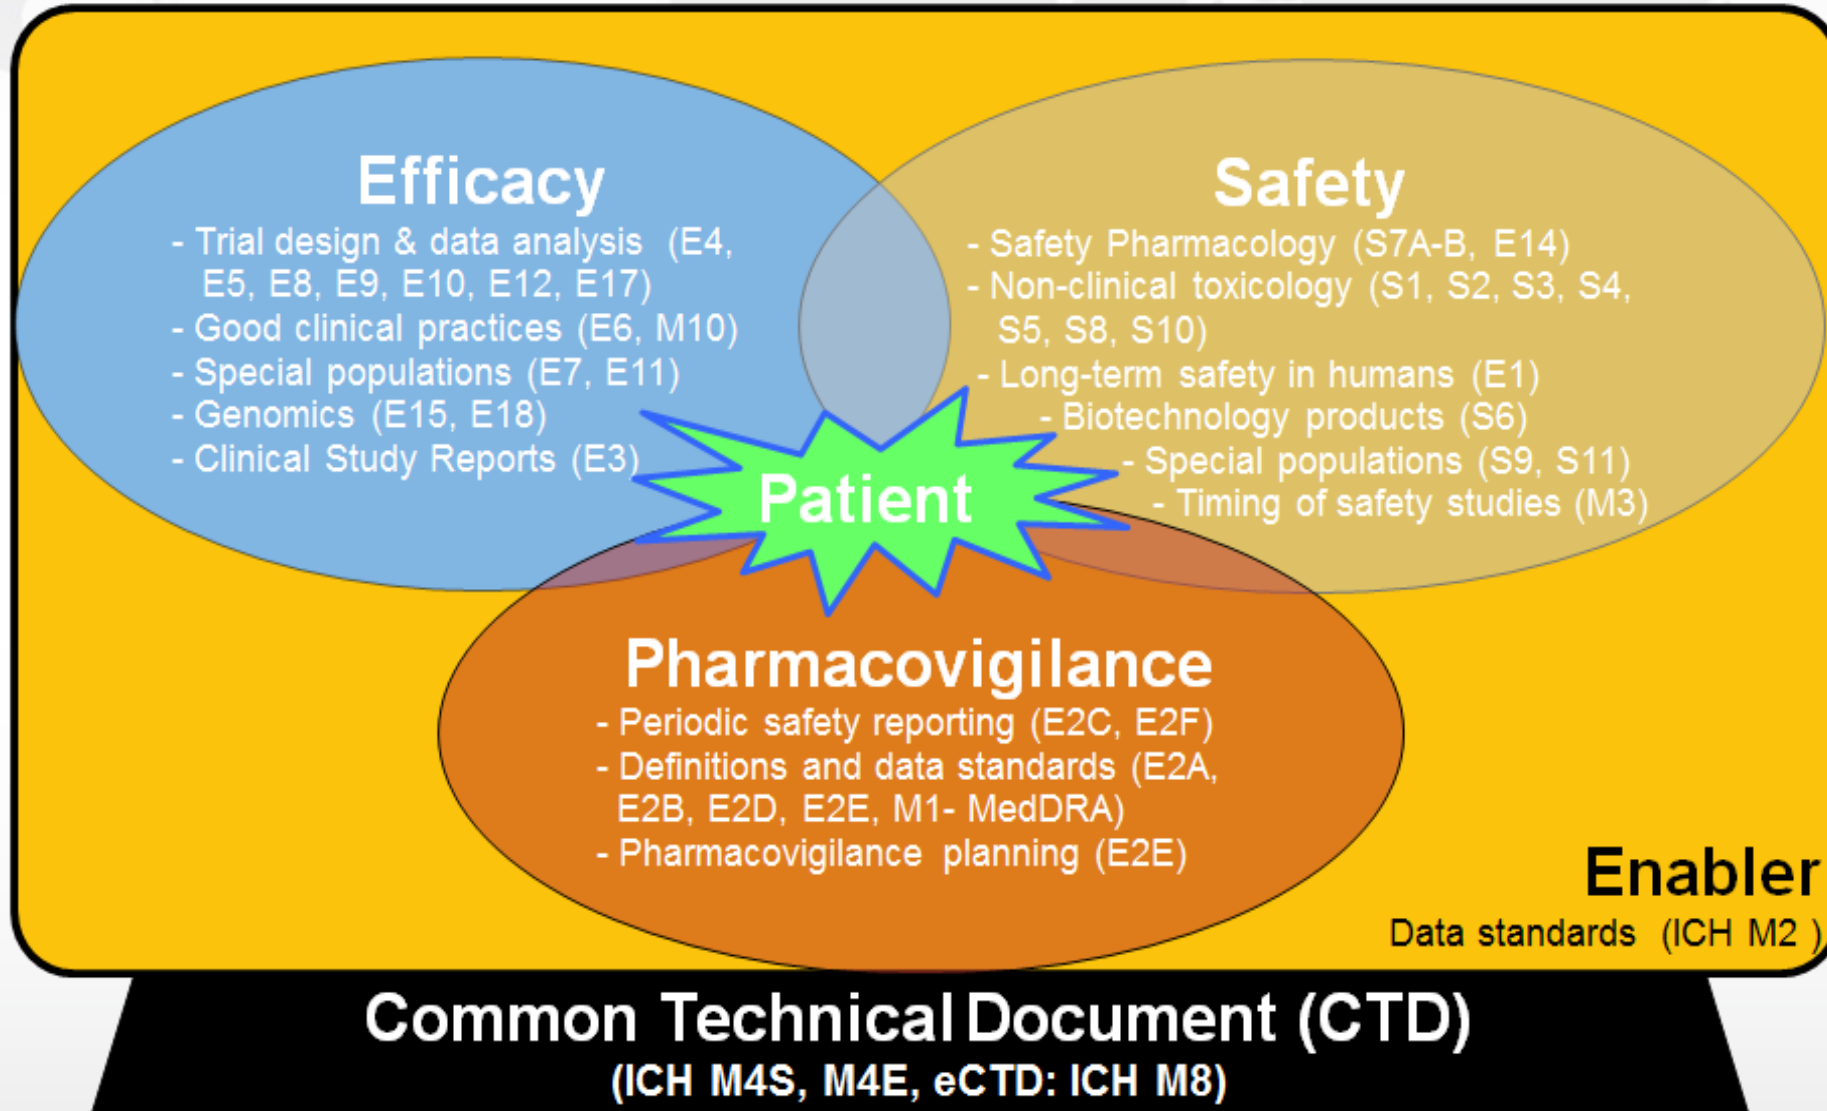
Efficacy
- Trial design & data analysis (E4, E5, E8, E9, E10, E12, E17)
- Good clinical practices (E6, M10)
- Special populations (E7, E11)
- Genomics (E15, E18)
- Clinical Study Reports (E3)

Safety
- Safety Pharmacology (S7A-B, E14)
- Non-clinical toxicology (S1, S2, S3, S4, S5, S8, S10)
- Long-term safety in humans (E1)
- Biotechnology products (S6)
- Special populations (S9, S11)
- Timing of safety studies (M3)

Patient

Pharmacovigilance
- Periodic safety reporting (E2C, E2F)
- Definitions and data standards (E2A, E2B, E2D, E2E, M1- MedDRA)
- Pharmacovigilance planning (E2E)

Enabler
Data standards (ICH M2 )

Common Technical Document (CTD)
(ICH M4S, M4E, eCTD: ICH M8)